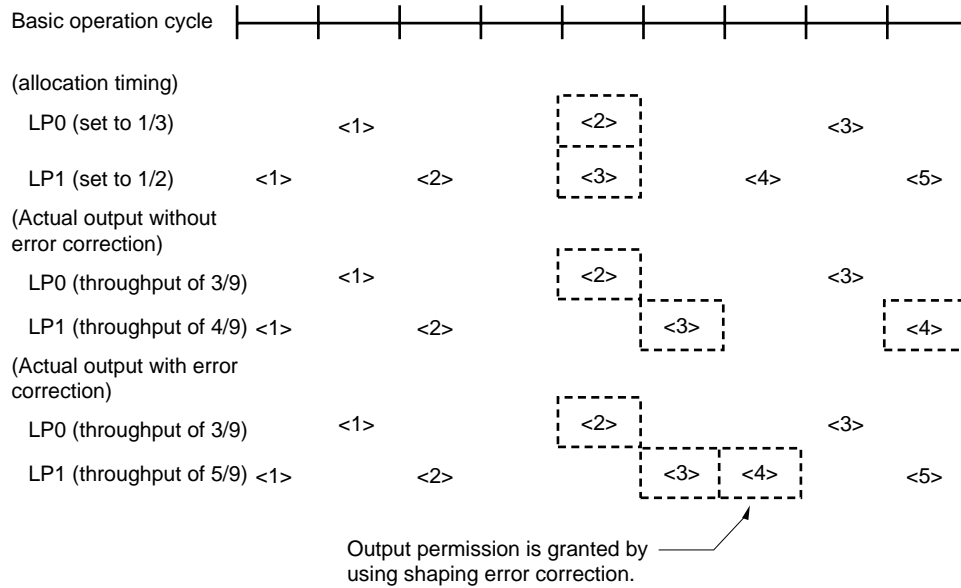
Basic operation cycle

(allocation timing)

LP0 (set to 1/3) <1> <2> <3>

LP1 (set to 1/2) <1> <2> <3> <4> <5>

(Actual output without error correction)

LP0 (throughput of 3/9) <1> <2> <3>

LP1 (throughput of 4/9) <1> <2> <3> <4>

(Actual output with error correction)

LP0 (throughput of 3/9) <1> <2> <3>

LP1 (throughput of 5/9) <1> <2> <3> <4> <5>

Output permission is granted by using shaping error correction.